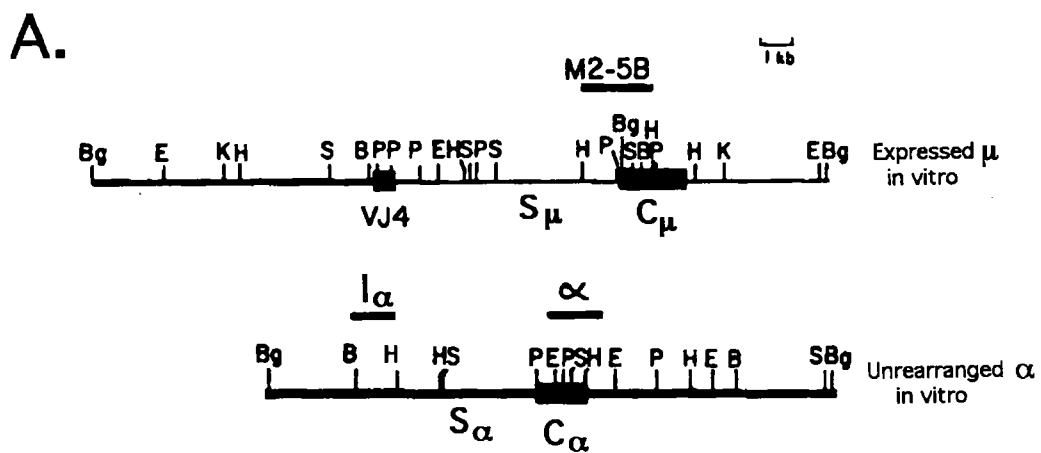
A.

1 kb

M2-5B

Bg E K H S B P P P E H S P S H P Bg S B H P H K E Bg

Expressed $\mu$ in vitro

VJ4 $S_{\mu}$ $C_{\mu}$

$I_{\alpha}$ $\alpha$

Bg B H H S P E P S H E P H E B S Bg

Unrearranged $\alpha$ in vitro

$S_{\alpha}$ $C_{\alpha}$